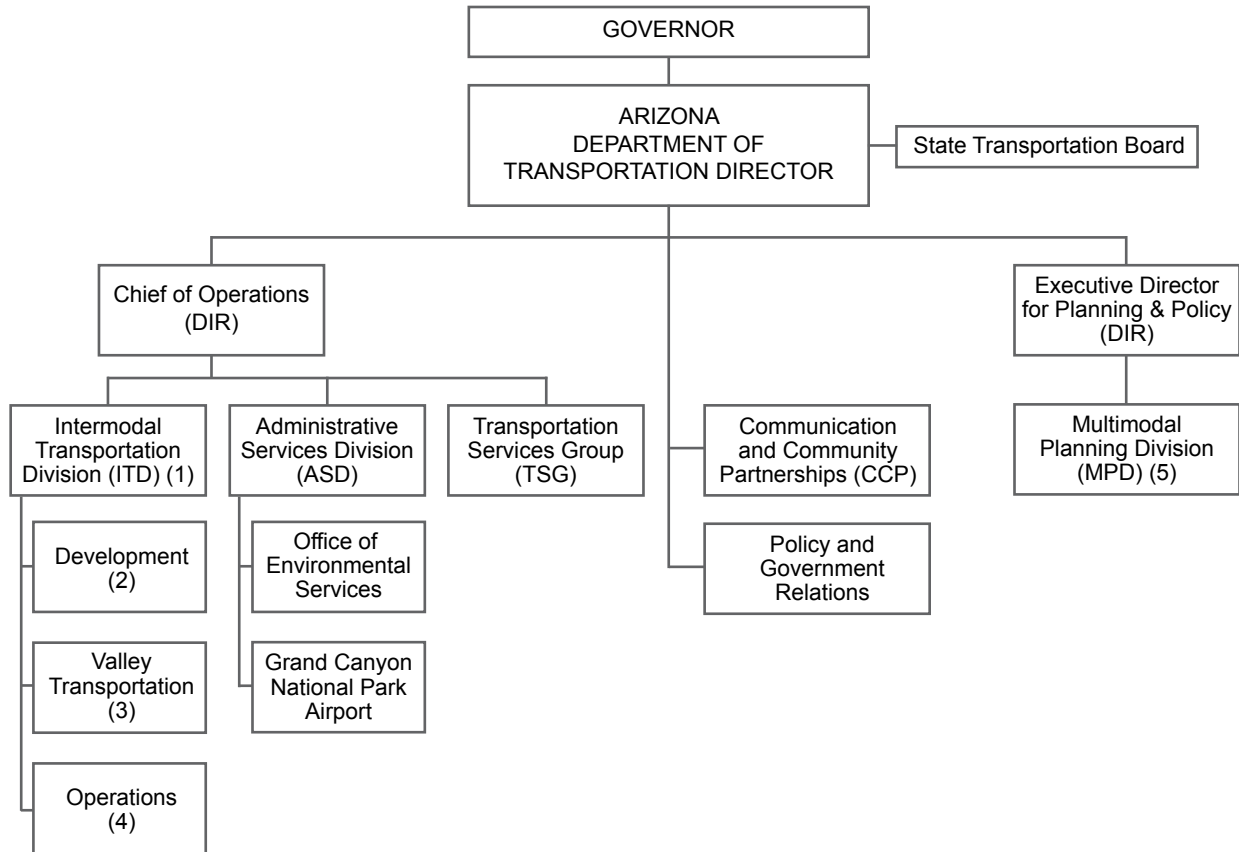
GOVERNOR

ARIZONA DEPARTMENT OF TRANSPORTATION DIRECTOR

State Transportation Board

Chief of Operations (DIR)

Executive Director for Planning & Policy (DIR)

Intermodal Transportation Division (ITD) (1)

Administrative Services Division (ASD)

Transportation Services Group (TSG)

Communication and Community Partnerships (CCP)

Multimodal Planning Division (MPD) (5)

Development (2)

Office of Environmental Services

Policy and Government Relations

Valley Transportation (3)

Grand Canyon National Park Airport

Operations (4)